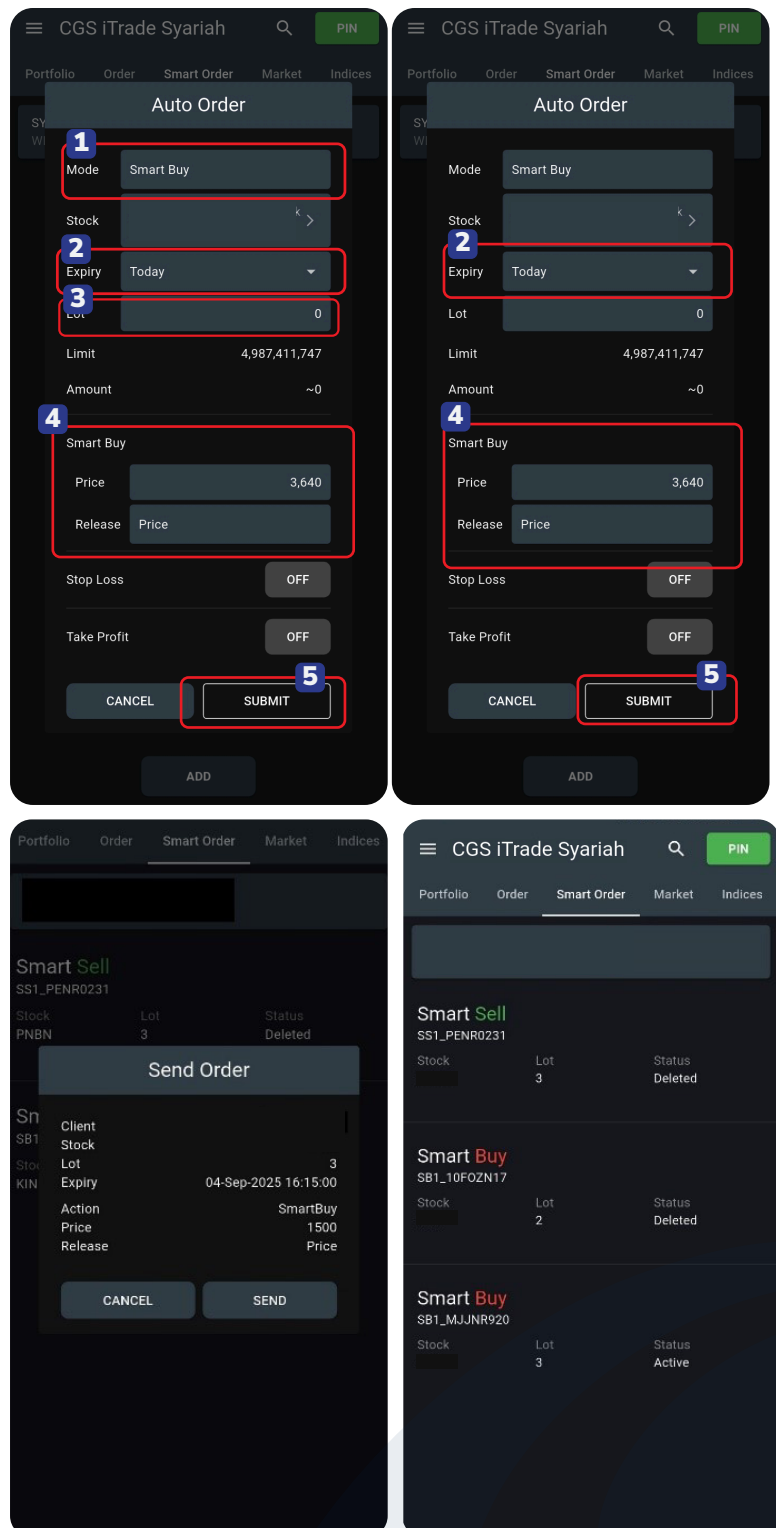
CGS iTrade Syariah
PIN
Portfolio Order Smart Order Market Indices
SY
WI
Auto Order
1
Mode Smart Buy
Stock
2
Expiry Today
3
Lot 0
Limit 4,987,411,747
Amount ~0
4
Smart Buy
Price 3,640
Release Price
Stop Loss OFF
Take Profit OFF
5
CANCEL SUBMIT
ADD

CGS iTrade Syariah
PIN
Portfolio Order Smart Order Market Indices
SY
WI
Auto Order
Mode Smart Buy
Stock
2
Expiry Today
Lot 0
Limit 4,987,411,747
Amount ~0
4
Smart Buy
Price 3,640
Release Price
Stop Loss OFF
Take Profit OFF
5
CANCEL SUBMIT
ADD

Portfolio Order Smart Order Market Indices
Smart Sell
SS1_PENR0231
Stock Lot Status
PNBN 3 Deleted
Sn
SB1
Stoc
KIN
Send Order
Client
Stock
Lot 3
Expiry 04-Sep-2025 16:15:00
Action SmartBuy
Price 1500
Release Price
CANCEL SEND

CGS iTrade Syariah
PIN
Portfolio Order Smart Order Market Indices
Smart Sell
SS1_PENR0231
Stock Lot Status
3 Deleted
Smart Buy
SB1_10FOZN17
Stock Lot Status
2 Deleted
Smart Buy
SB1_MJJNR920
Stock Lot Status
3 Active